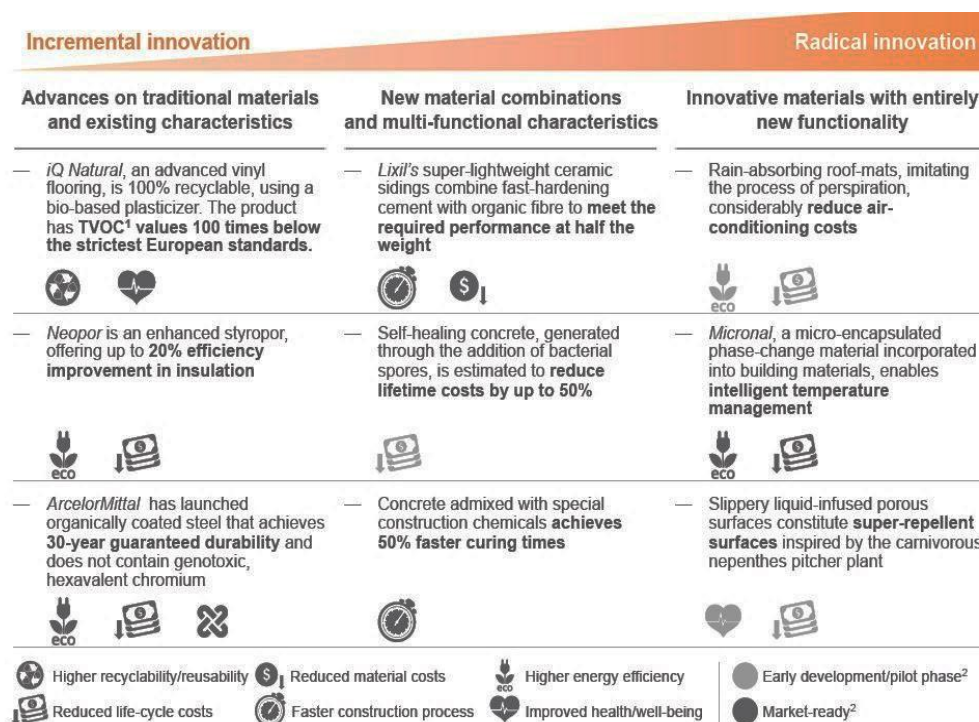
Incremental innovation

Radical innovation

Advances on traditional materials and existing characteristics

New material combinations and multi-functional characteristics

Innovative materials with entirely new functionality

— iQ Natural, an advanced vinyl flooring, is 100% recyclable, using a bio-based plasticizer. The product has TVOC$^1$ values 100 times below the strictest European standards.

— Lixil's super-lightweight ceramic sidings combine fast-hardening cement with organic fibre to meet the required performance at half the weight

— Rain-absorbing roof-mats, imitating the process of perspiration, considerably reduce air-conditioning costs

eco

— Neopor is an enhanced styropor, offering up to 20% efficiency improvement in insulation

— Self-healing concrete, generated through the addition of bacterial spores, is estimated to reduce lifetime costs by up to 50%

— Micronal, a micro-encapsulated phase-change material incorporated into building materials, enables intelligent temperature management

eco

eco

— ArcelorMittal has launched organically coated steel that achieves 30-year guaranteed durability and does not contain genotoxic, hexavalent chromium

— Concrete admixed with special construction chemicals achieves 50% faster curing times

— Slippery liquid-infused porous surfaces constitute super-repellent surfaces inspired by the carnivorous nepenthes pitcher plant

eco

Higher recyclability/reusability
Reduced material costs
Higher energy efficiency
Early development/pilot phase$^2$
Reduced life-cycle costs
Faster construction process
Improved health/well-being
Market-ready$^2$